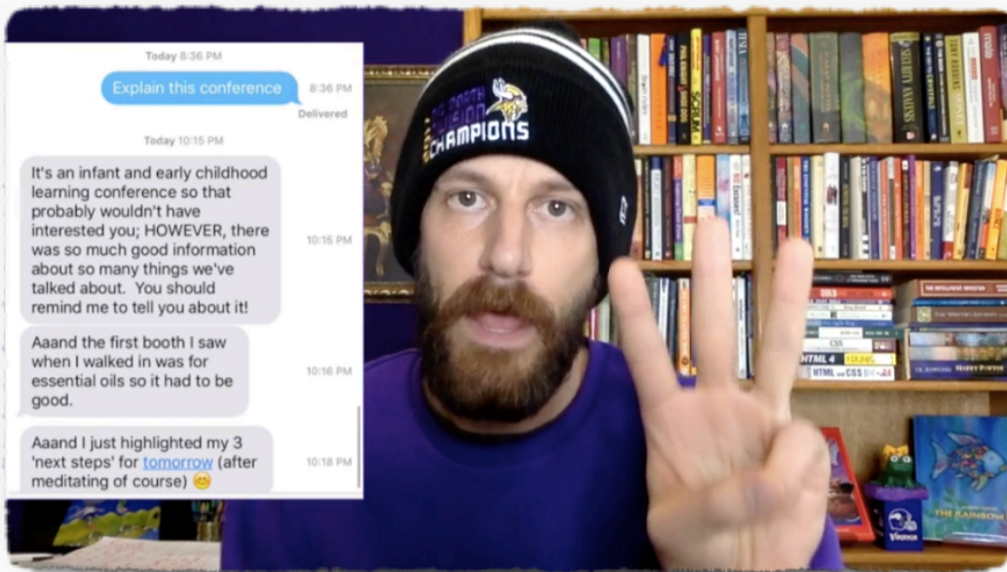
Today 8:36 PM

Explain this conference 8:36 PM

Delivered

Today 10:15 PM

It's an infant and early childhood learning conference so that probably wouldn't have interested you; HOWEVER, there was so much good information about so many things we've talked about. You should remind me to tell you about it! 10:15 PM

Aaand the first booth I saw when I walked in was for essential oils so it had to be good. 10:16 PM

Aaand I just highlighted my 3 'next steps' for tomorrow (after meditating of course) 😊 10:18 PM

NFC NORTH DIVISION CHAMPIONS

HTML 4

CSS

HTML and CSS

HARRY POTTER

THE RAINBOW